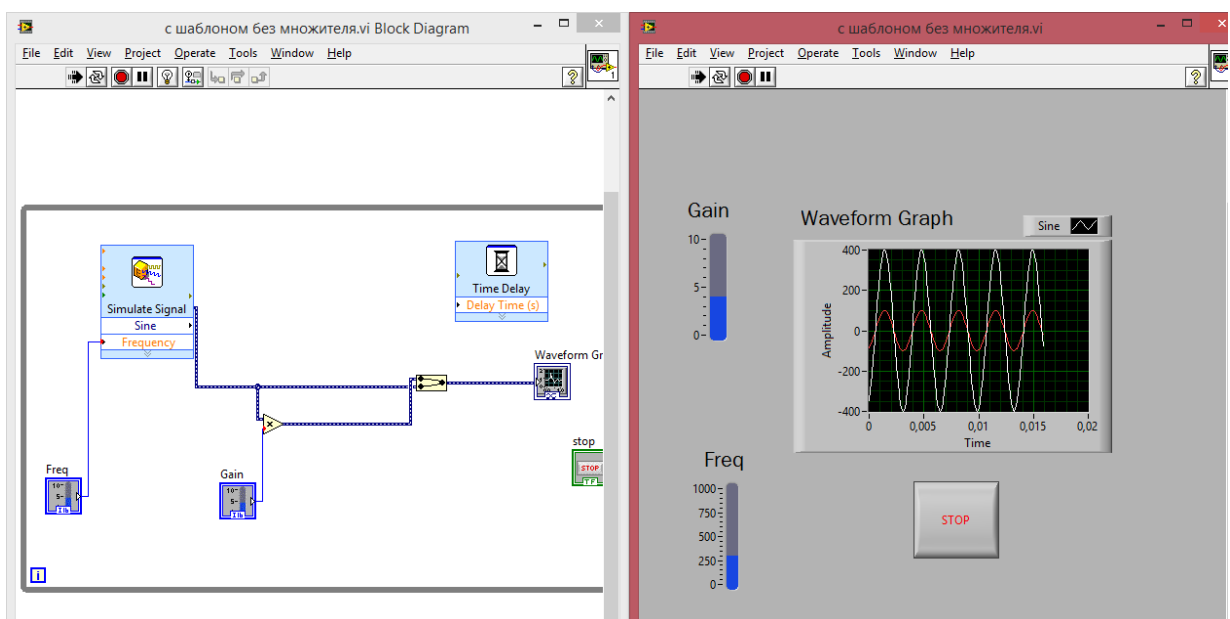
с шаблоном без множителя.vi Block Diagram

File Edit View Project Operate Tools Window Help

Simulate Signal
Sine
Frequency

Time Delay
Delay Time (s)

Waveform Gr

stop
STOP

Freq

Gain

с шаблоном без множителя.vi

File Edit View Project Operate Tools Window Help

Gain
10
5
0

Waveform Graph
Sine

Amplitude
400
200
0
-200
-400
0 0,005 0,01 0,015 0,02
Time

Freq
1000
750
500
250
0

STOP